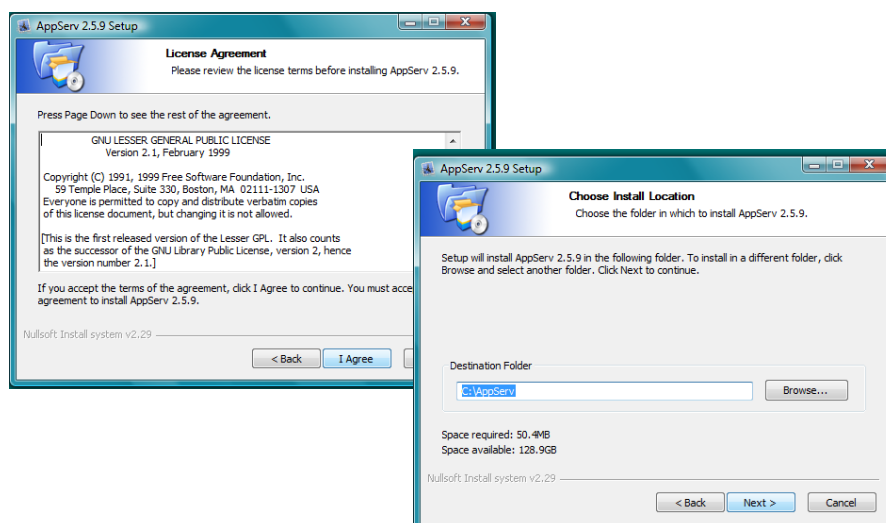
AppServ 2.5.9 Setup

License Agreement
Please review the license terms before installing AppServ 2.5.9.

Press Page Down to see the rest of the agreement.

GNU LESSER GENERAL PUBLIC LICENSE
Version 2.1, February 1999

Copyright (C) 1991, 1999 Free Software Foundation, Inc.
59 Temple Place, Suite 330, Boston, MA 02111-1307 USA
Everyone is permitted to copy and distribute verbatim copies of this license document, but changing it is not allowed.

[This is the first released version of the Lesser GPL. It also counts as the successor of the GNU Library Public License, version 2, hence the version number 2.1.]

If you accept the terms of the agreement, click I Agree to continue. You must acce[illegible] agreement to install AppServ 2.5.9.

Nullsoft Install system v2.29

< Back
I Agree

AppServ 2.5.9 Setup

Choose Install Location
Choose the folder in which to install AppServ 2.5.9.

Setup will install AppServ 2.5.9 in the following folder. To install in a different folder, click Browse and select another folder. Click Next to continue.

Destination Folder
C:\AppServ
Browse...

Space required: 50.4MB
Space available: 128.9GB

Nullsoft Install system v2.29

< Back
Next >
Cancel